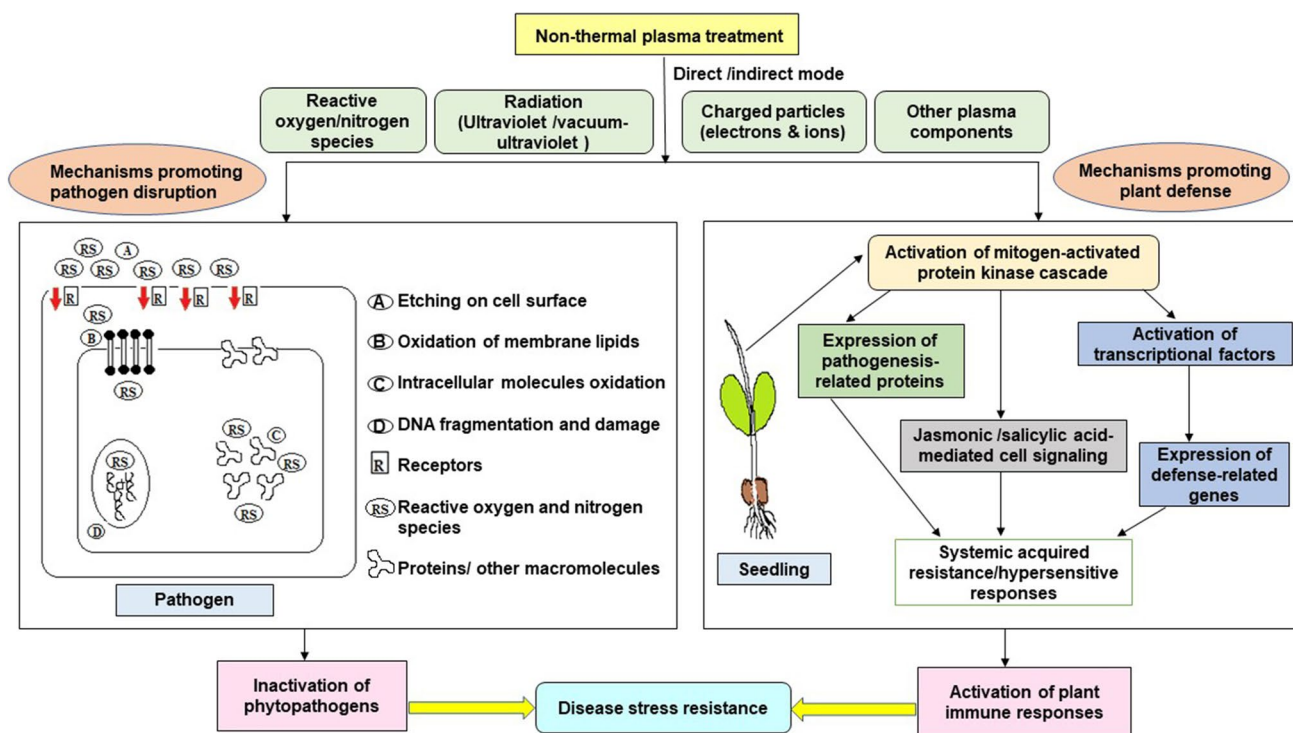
Non-thermal plasma treatment

Direct /indirect mode

Reactive oxygen/nitrogen species

Radiation (Ultraviolet /vacuum-ultraviolet )

Charged particles (electrons & ions)

Other plasma components

Mechanisms promoting pathogen disruption

Mechanisms promoting plant defense

RS A RS RS RS RS RS

R R R R

RS

B

RS

RS

RS C RS

RS

RS

D

A Etching on cell surface

B Oxidation of membrane lipids

C Intracellular molecules oxidation

D DNA fragmentation and damage

R Receptors

RS Reactive oxygen and nitrogen species

Proteins/ other macromolecules

Pathogen

Activation of mitogen-activated protein kinase cascade

Expression of pathogenesis-related proteins

Activation of transcriptional factors

Jasmonic /salicylic acid-mediated cell signaling

Expression of defense-related genes

Seedling

Systemic acquired resistance/hypersensitive responses

Inactivation of phytopathogens

Disease stress resistance

Activation of plant immune responses